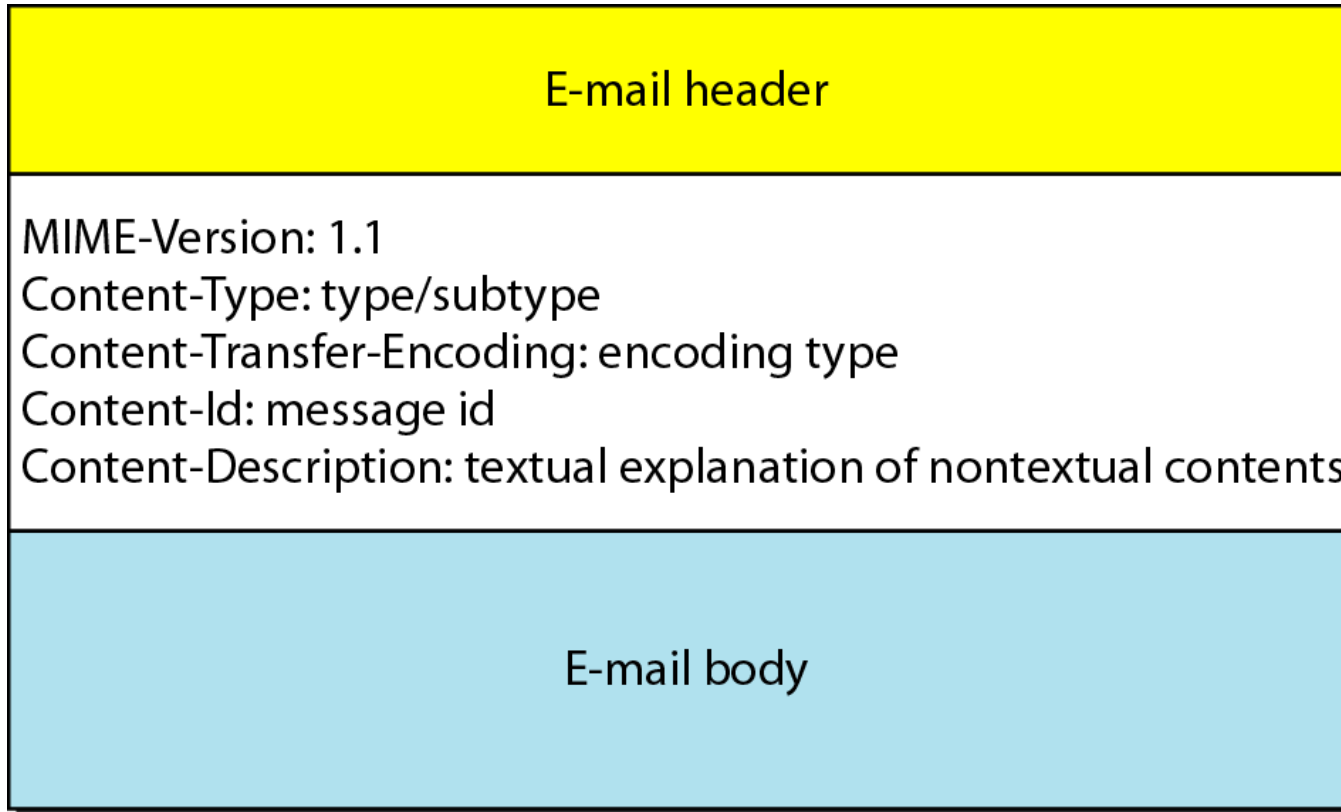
E-mail header

MIME-Version: 1.1
Content-Type: type/subtype
Content-Transfer-Encoding: encoding type
Content-Id: message id
Content-Description: textual explanation of nontextual contents

E-mail body